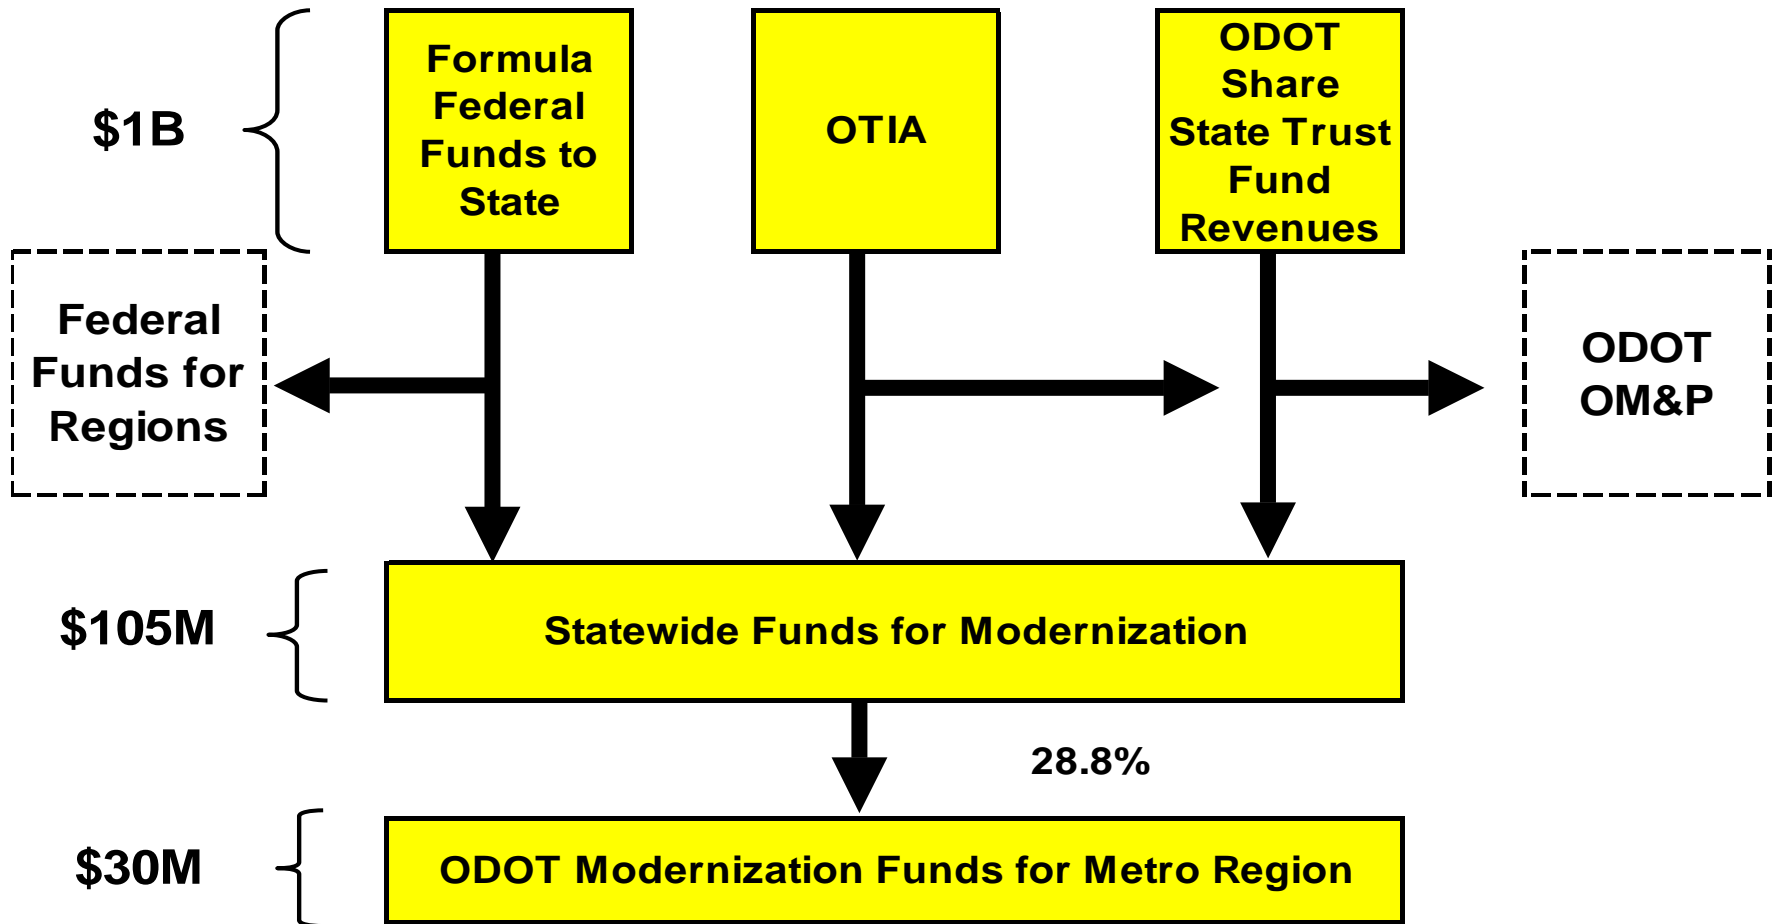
$1B

Formula Federal Funds to State

OTIA

ODOT Share State Trust Fund Revenues

Federal Funds for Regions

ODOT OM&P

$105M

Statewide Funds for Modernization

28.8%

$30M

ODOT Modernization Funds for Metro Region